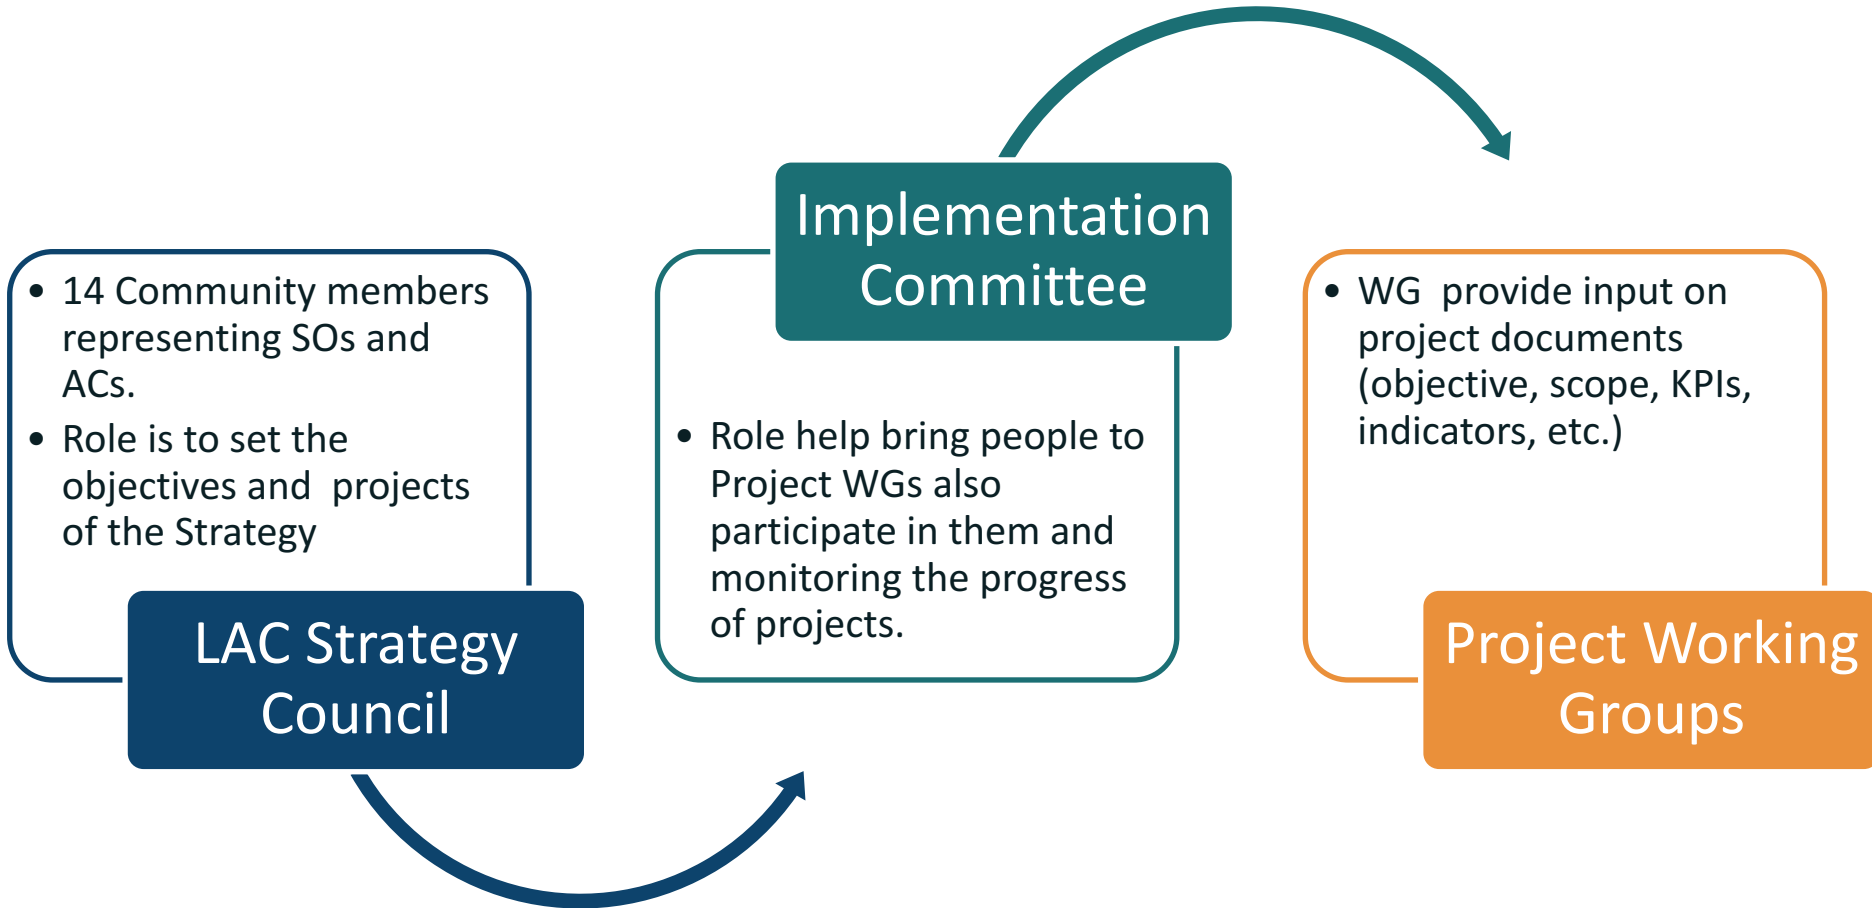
- 14 Community members representing SOs and ACs.
- Role is to set the objectives and projects of the Strategy

LAC Strategy Council

Implementation Committee

- Role help bring people to Project WGs also participate in them and monitoring the progress of projects.

- WG provide input on project documents (objective, scope, KPIs, indicators, etc.)

Project Working Groups